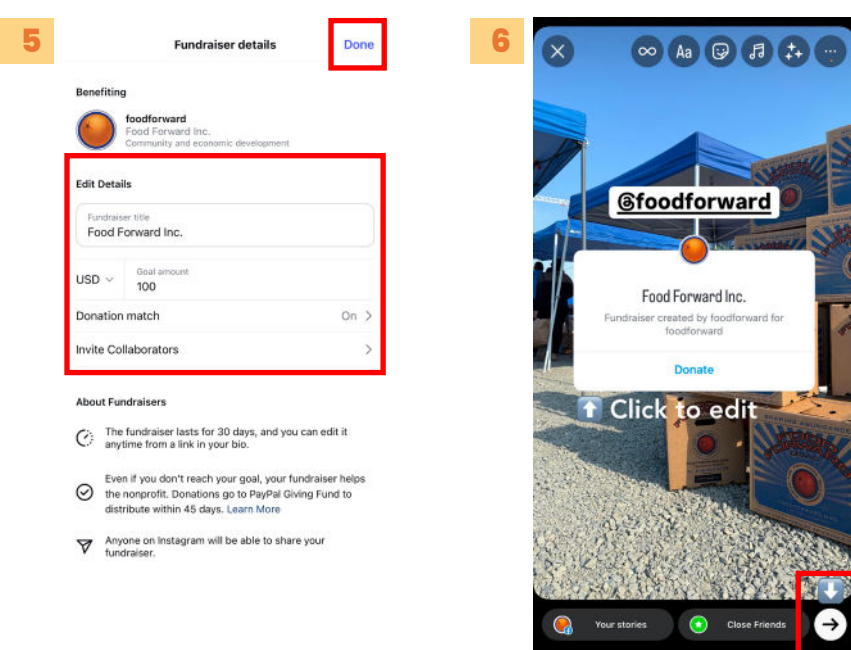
5

Fundraiser details

Done

Benefiting

foodforward
Food Forward Inc.
Community and economic development

Edit Details

Fundraiser title
Food Forward Inc.

USD

Goal amount
100

Donation match On

Invite Collaborators

About Fundraisers

The fundraiser lasts for 30 days, and you can edit it anytime from a link in your bio.

Even if you don't reach your goal, your fundraiser helps the nonprofit. Donations go to PayPal Giving Fund to distribute within 45 days. Learn More

Anyone on Instagram will be able to share your fundraiser.

6

Aa

@foodforward

Food Forward Inc.

Fundraiser created by foodforward for foodforward

Donate

Click to edit

Your stories

Close Friends